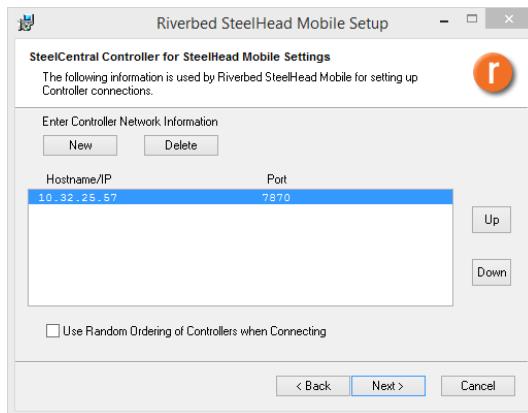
Riverbed SteelHead Mobile Setup

SteelCentral Controller for SteelHead Mobile Settings

The following information is used by Riverbed SteelHead Mobile for setting up Controller connections.

r

Enter Controller Network Information

New

Delete

| Hostname/IP | Port |
|---|---|
| 10.32.25.57 | 7870 |

Up

Down

Use Random Ordering of Controllers when Connecting

< Back

Next >

Cancel